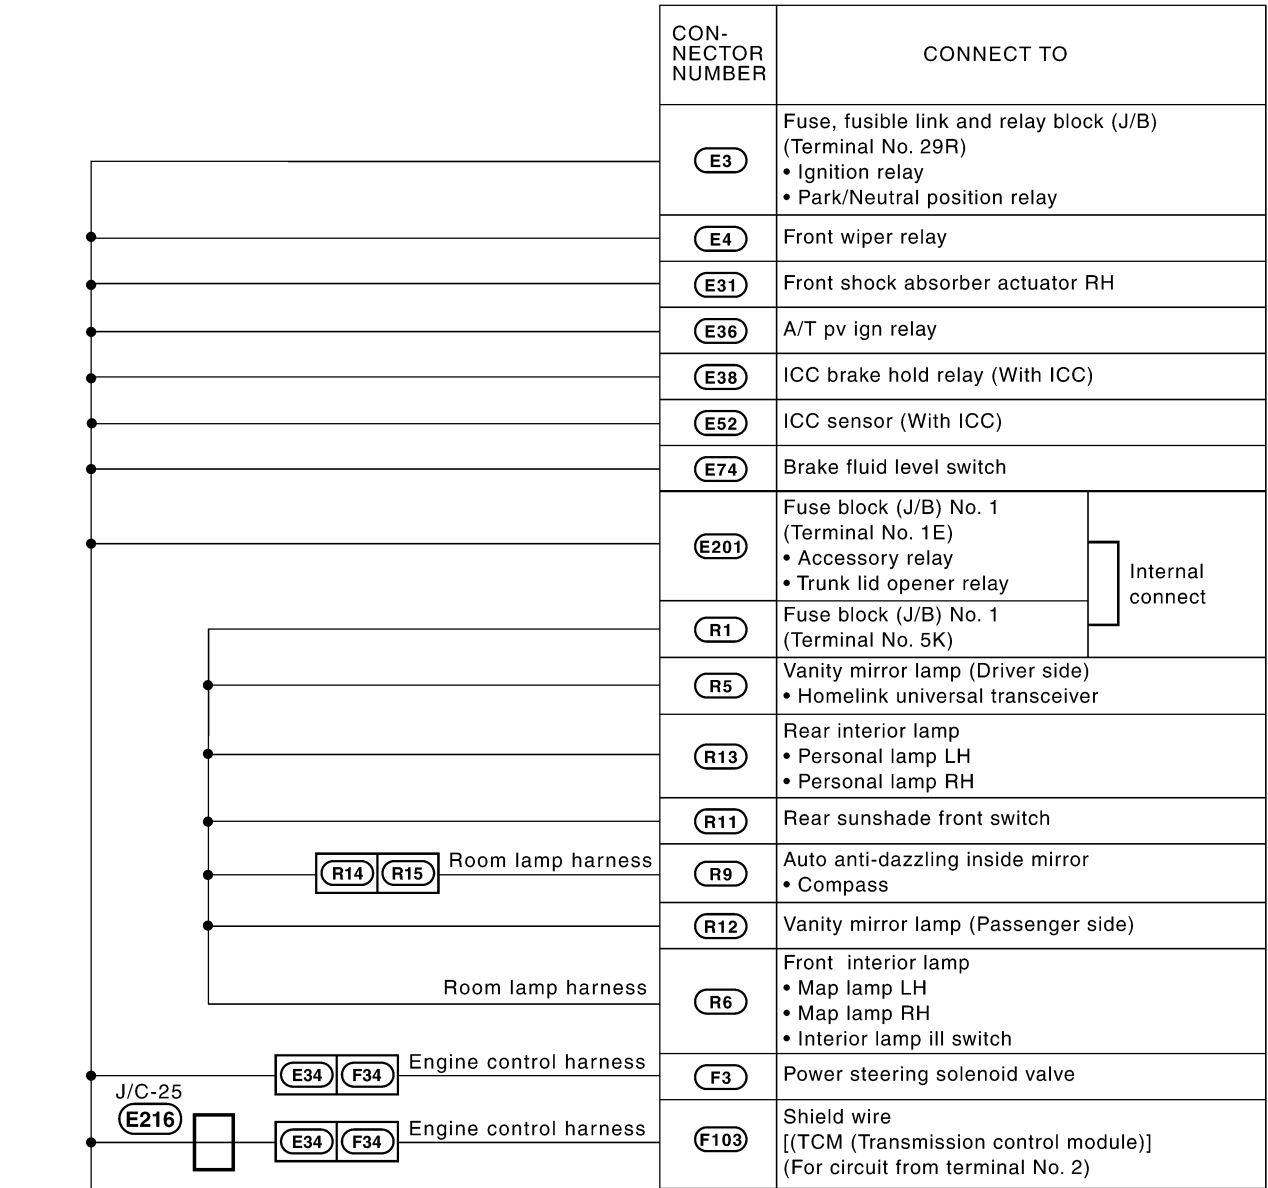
| CONNECTOR NUMBER | CONNECT TO |
|---|---|
| E3 | Fuse, fusible link and relay block (J/B) (Terminal No. 29R) • Ignition relay • Park/Neutral position relay |
| E4 | Front wiper relay |
| E31 | Front shock absorber actuator RH |
| E36 | A/T pv ign relay |
| E38 | ICC brake hold relay (With ICC) |
| E52 | ICC sensor (With ICC) |
| E74 | Brake fluid level switch |
| E201 | Fuse block (J/B) No. 1 (Terminal No. 1E) • Accessory relay • Trunk lid opener relay |
| R1 | Fuse block (J/B) No. 1 (Terminal No. 5K) |
| R5 | Vanity mirror lamp (Driver side) • Homelink universal transceiver |
| R13 | Rear interior lamp • Personal lamp LH • Personal lamp RH |
| R11 | Rear sunshade front switch |
| R9 | Auto anti-dazzling inside mirror • Compass |
| R12 | Vanity mirror lamp (Passenger side) |
| R6 | Front interior lamp • Map lamp LH • Map lamp RH • Interior lamp ill switch |
| F3 | Power steering solenoid valve |
| F103 | Shield wire [(TCM (Transmission control module)] (For circuit from terminal No. 2) |

Internal connect

R14 R15 Room lamp harness

Room lamp harness

E34 F34 Engine control harness

J/C-25
E216

E34 F34 Engine control harness